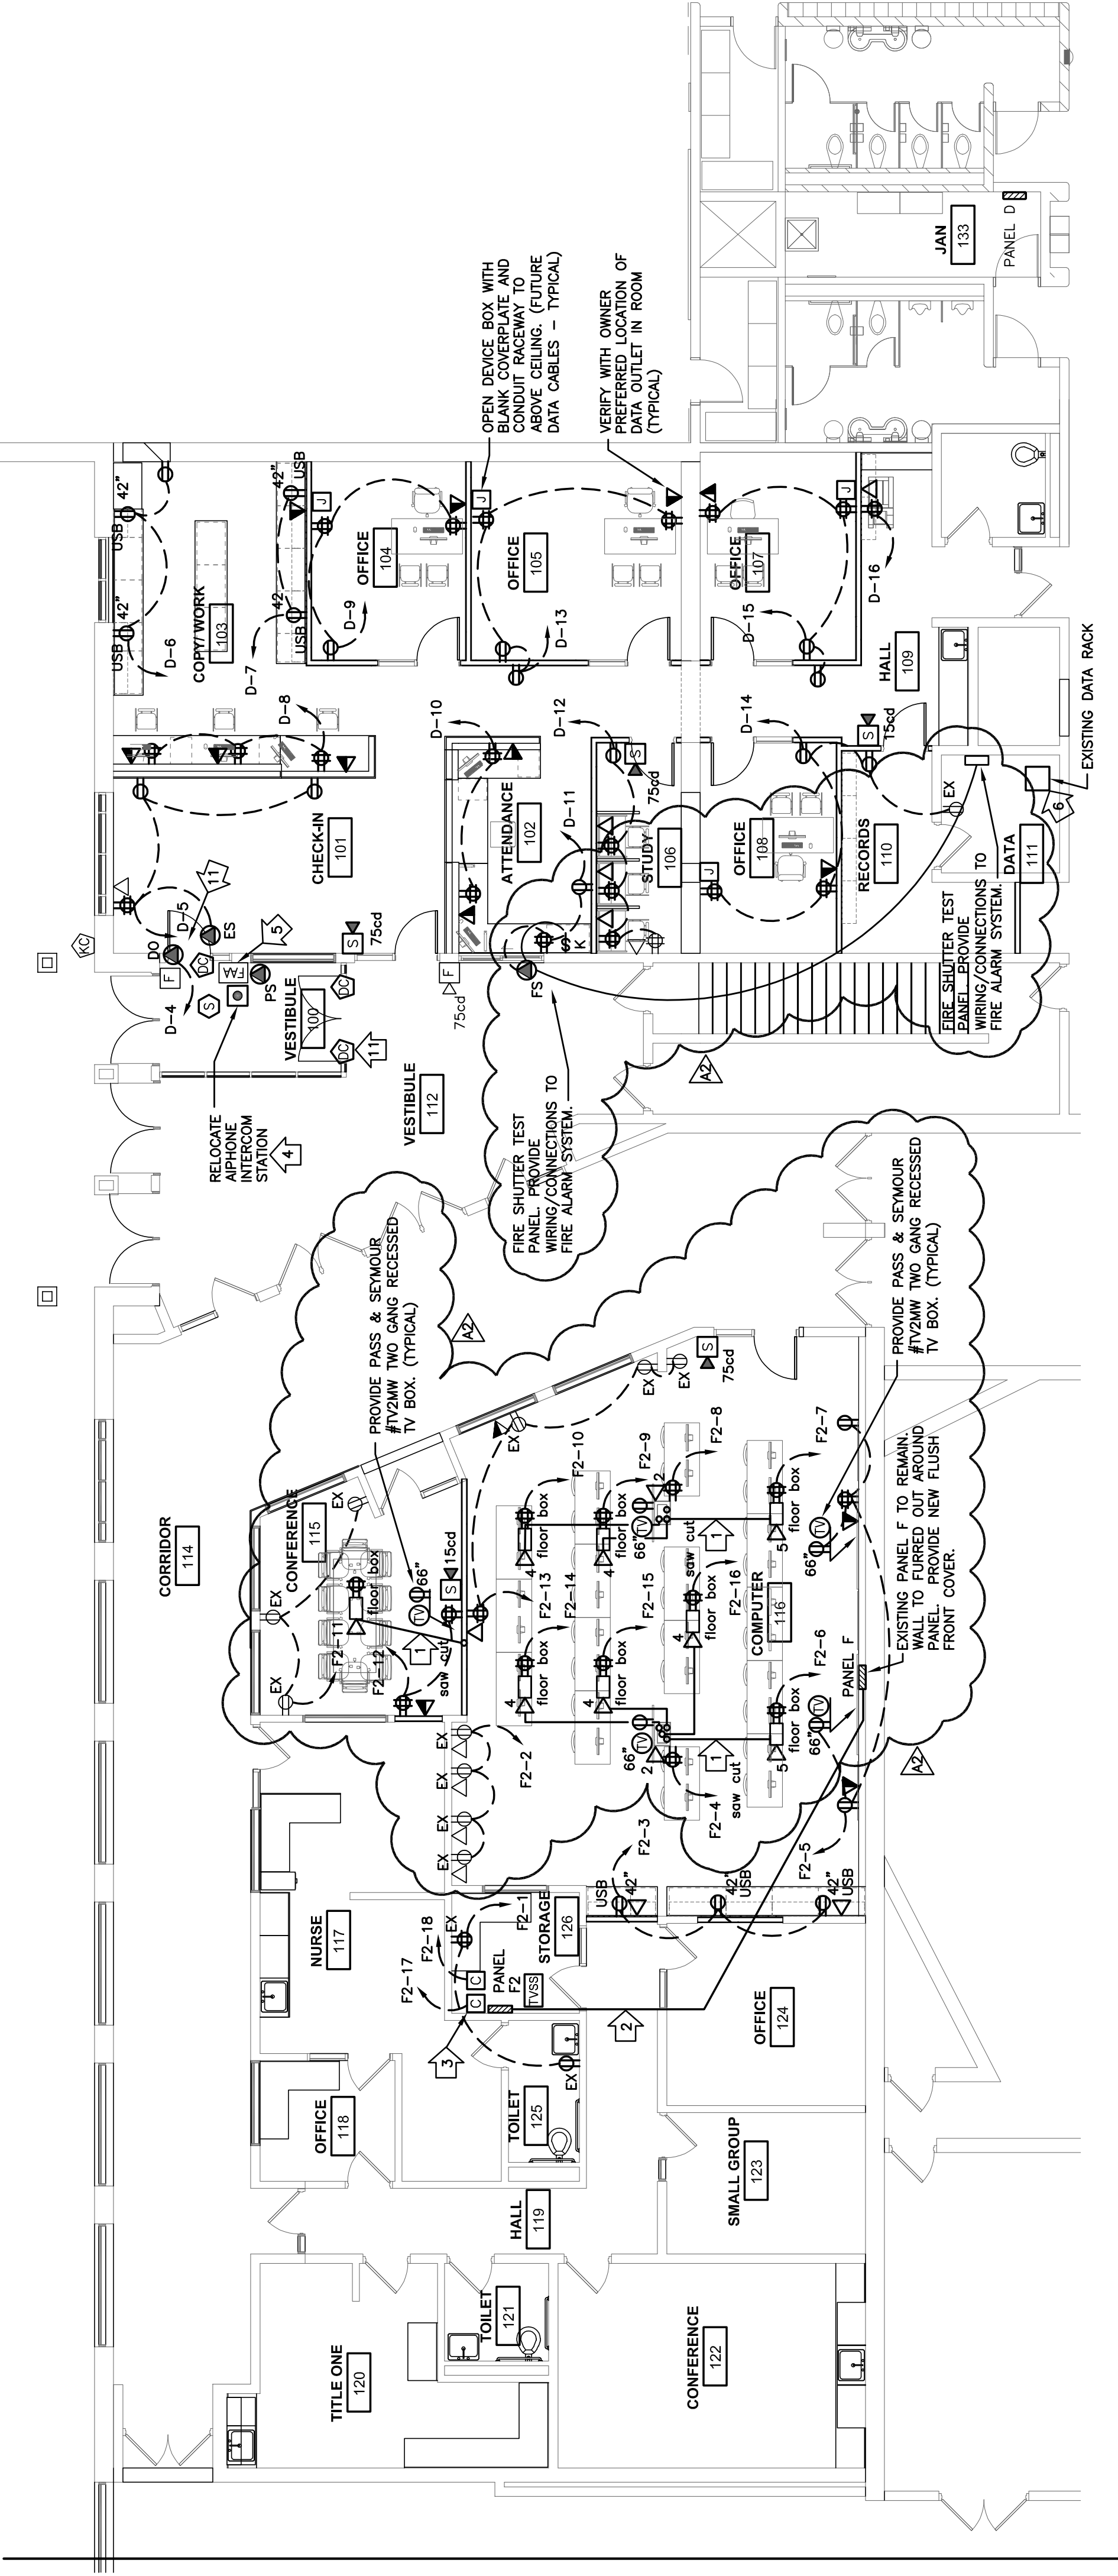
JAN
133
PANEL D

OPEN DEVICE BOX WITH BLANK COVERPLATE AND CONDUIT RACEWAY TO ABOVE CEILING. (FUTURE DATA CABLES – TYPICAL)

VERIFY WITH OWNER PREFERRED LOCATION OF DATA OUTLET IN ROOM (TYPICAL)

USB
42"
42"
USB
42"
USB
42
USB
J
J
J
J
OFFICE
104
OFFICE
105
OFFICE
107
D-6
COPY/WORK
103
D-7
D-9
D-13
D-15
D-16
HALL
109
D-8
D-10
D-12
D-14
S
15cd
EXISTING DATA RACK
S
75cd
D-11
ATTENDANCE
102
STUDY
106
OFFICE
108
RECORDS
110
EX
DATA
111
6
J
CHECK-IN
101
11
D-5
ES
DO
F
DC
FA
5
S
75cd
FS
$
K
D-4
S
PS
VESTIBULE
100
DC
DC
11
F
75cd
KC
FIRE SHUTTER TEST PANEL PROVIDE WIRING/CONNECTIONS TO FIRE ALARM SYSTEM.
A2
VESTIBULE
112
RELOCATE AIPHONE INTERCOM STATION
4
FIRE SHUTTER TEST PANEL. PROVIDE WIRING/CONNECTIONS TO FIRE ALARM SYSTEM.

PROVIDE PASS & SEYMOUR #TV2MW TWO GANG RECESSED TV BOX. (TYPICAL)
A2
PROVIDE PASS & SEYMOUR #TV2MW TWO GANG RECESSED TV BOX. (TYPICAL)
S
75cd
EX
EX
EX
CORRIDOR
114
CONFERENCE
115
EX
EX
EX
66"
TV
S
15cd
floor box
F2-11
F2-12
saw cut
1
F2-10
F2-9
F2-8
F2-7
floor box
floor box
floor box
2
TV
66"
saw cut
1
F2-13
F2-14
F2-15
F2-16
4
4
4
floor box
floor box
floor box
5
TV
66"
COMPUTER
116
F2-6
PANEL F
EXISTING PANEL F TO REMAIN. WALL TO FURRED OUT AROUND PANEL. PROVIDE NEW FLUSH FRONT COVER.
A2
4
floor box
floor box
TV
66"
2
1
saw cut
floor box
5
TV
66"
EX
EX
EX
EX
F2-2
F2-3
F2-4
F2-5
USB
42"
42"
USB
42"
USB
NURSE
117
F2-17
F2-18
EX
F2-1
PANEL F2
TVSS
C
C
STORAGE
126
2
OFFICE
124
3
EX
TOILET
125
OFFICE
118
SMALL GROUP
123
HALL
119
TOILET
121
TITLE ONE
120
CONFERENCE
122